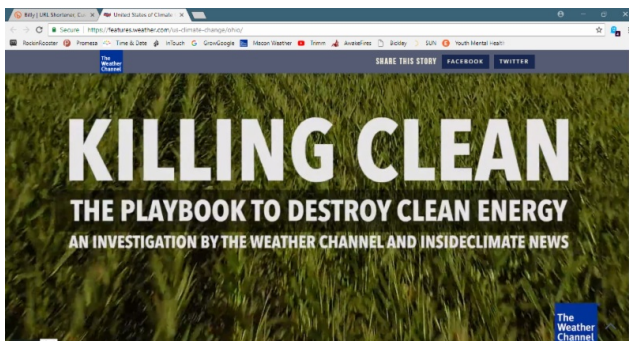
Bitly | URL Shortener, Cu ×
United States of Climate ×

Secure | https://features.weather.com/us-climate-change/ohio/

RockinRooster | Pronexa | Time & Date | InTouch | GrowGoogle | Mason Weather | Trimm | AwakeFires | Bickley | SUN | Youth Mental Health

The Weather Channel

SHARE THIS STORY FACEBOOK TWITTER

KILLING CLEAN

THE PLAYBOOK TO DESTROY CLEAN ENERGY

AN INVESTIGATION BY THE WEATHER CHANNEL AND INSIDECLIMATE NEWS

The Weather Channel